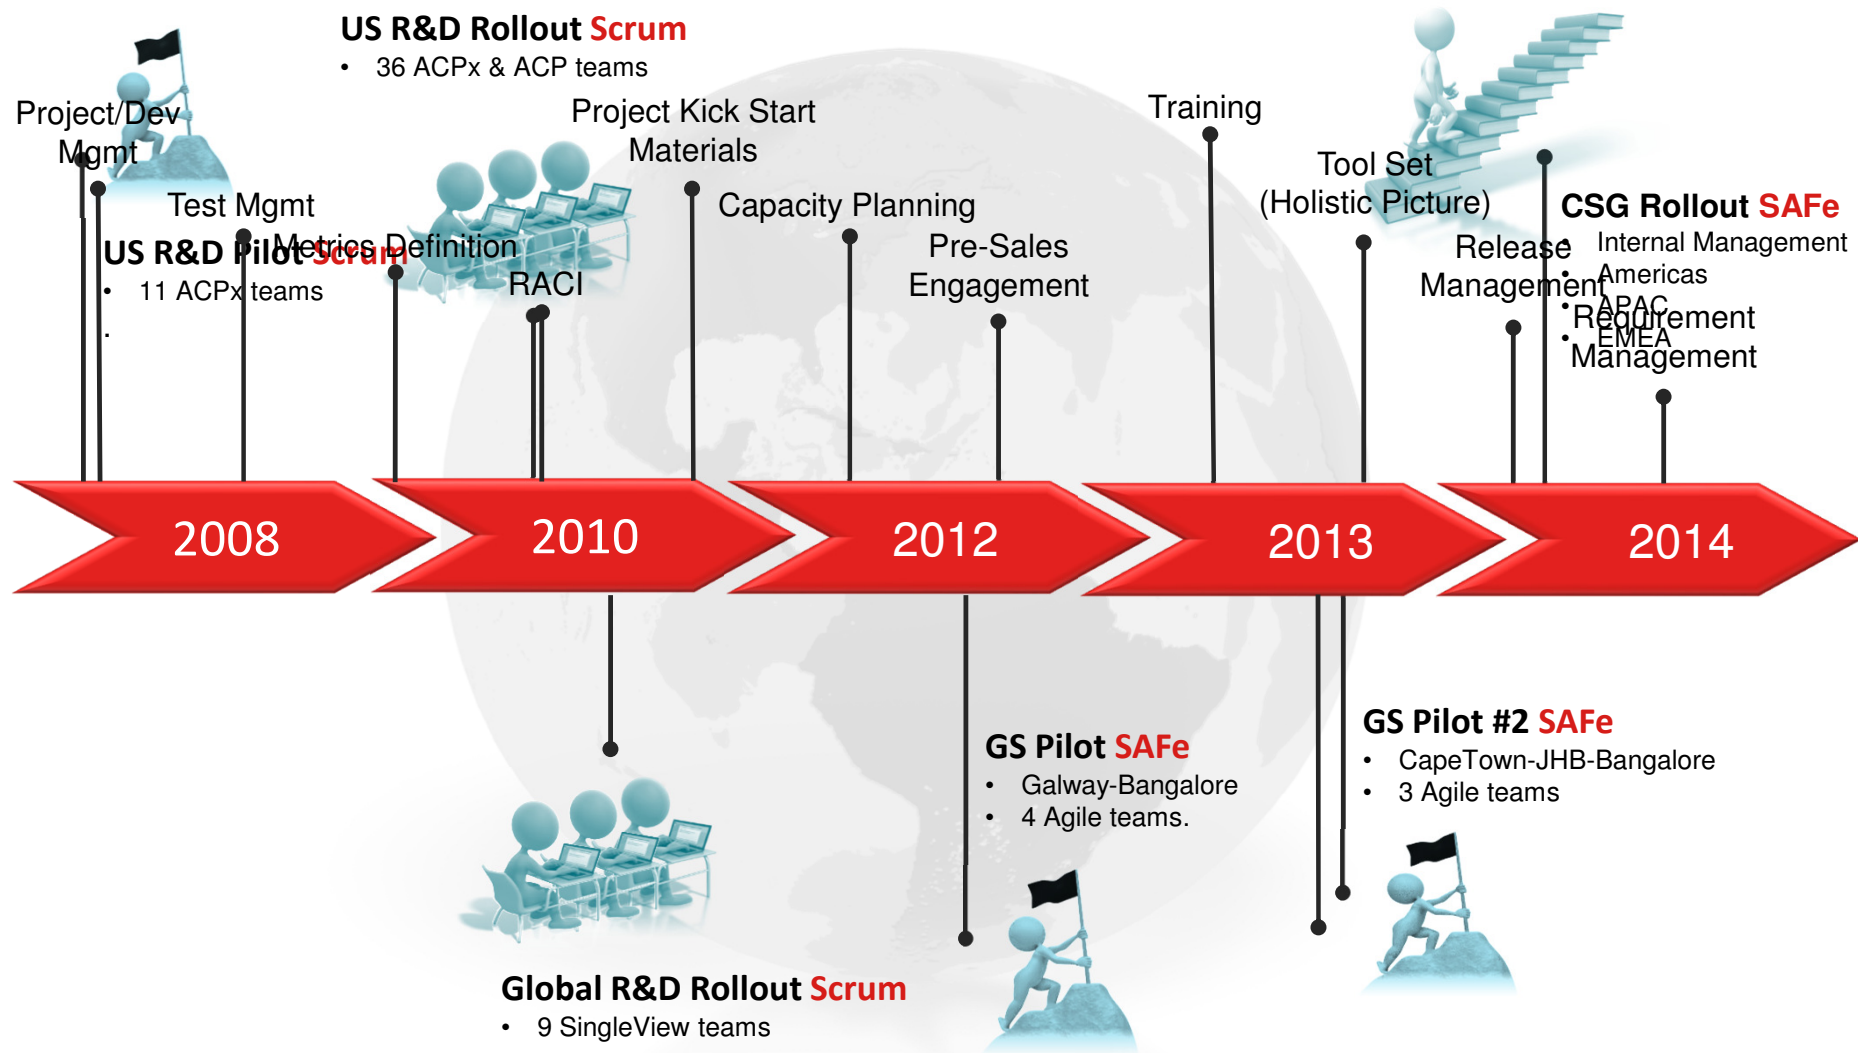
US R&D Rollout Scrum
• 36 ACPx & ACP teams

Project/Dev Mgmt

Test Mgmt

US R&D Pilot Scrum
• 11 ACPx teams
•

Metrics Definition

RACI

Project Kick Start Materials

Capacity Planning

Pre-Sales Engagement

Training

Tool Set (Holistic Picture)

Release Management

CSG Rollout SAFe
• Internal Management
• Americas
• APAC
• EMEA

Requirement Management

2008

2010

2012

2013

2014

GS Pilot SAFe
• Galway-Bangalore
• 4 Agile teams.

GS Pilot #2 SAFe
• CapeTown-JHB-Bangalore
• 3 Agile teams

Global R&D Rollout Scrum
• 9 SingleView teams